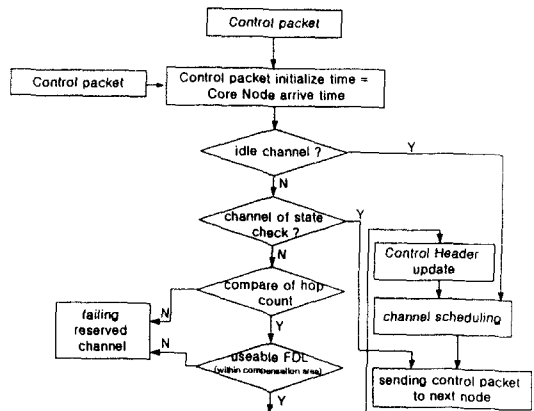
Control packet

Control packet

Control packet initialize time = Core Node arrive time

idle channel ?

Y

N

channel of state check ?

Y

N

Control Header update

compare of hop count

N

failing reserved channel

channel scheduling

Y

N

useable FDL (within compensation area)

sending control packet to next node

Y